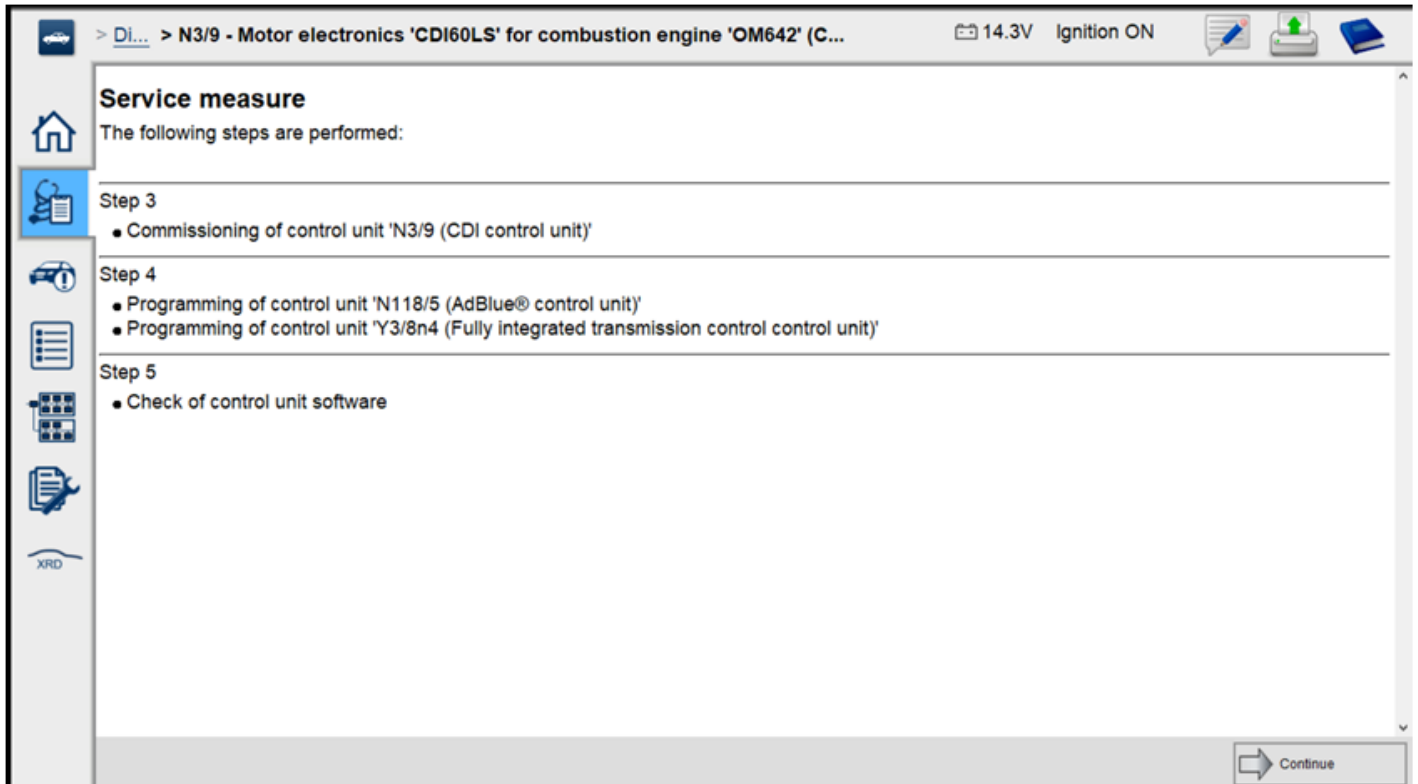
> Di... > N3/9 - Motor electronics 'CDI60LS' for combustion engine 'OM642' (C...

14.3V Ignition ON

Service measure

The following steps are performed:

Step 3

- Commissioning of control unit 'N3/9 (CDI control unit)'

Step 4

- Programming of control unit 'N118/5 (AdBlue® control unit)'
- Programming of control unit 'Y3/8n4 (Fully integrated transmission control control unit)'

Step 5

- Check of control unit software

XRD

Continue